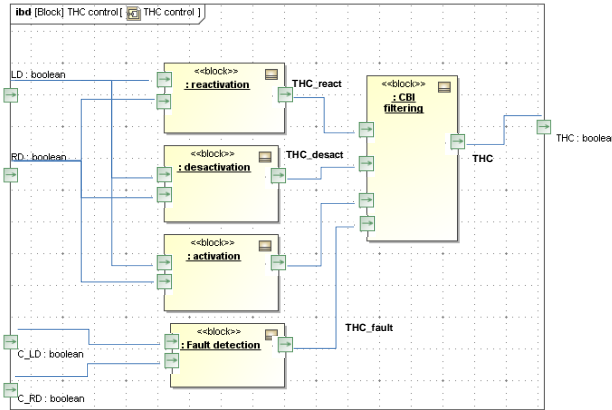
ibd [Block] THC control [ THC control ]

LD : boolean

RD : boolean

C_LD : boolean

C_RD : boolean

<<block>>
: reactivation

<<block>>
: desactivation

<<block>>
: activation

<<block>>
: Fault detection

THC_react

THC_desact

THC_fault

<<block>>
: CBI filtering

THC

THC : boolea